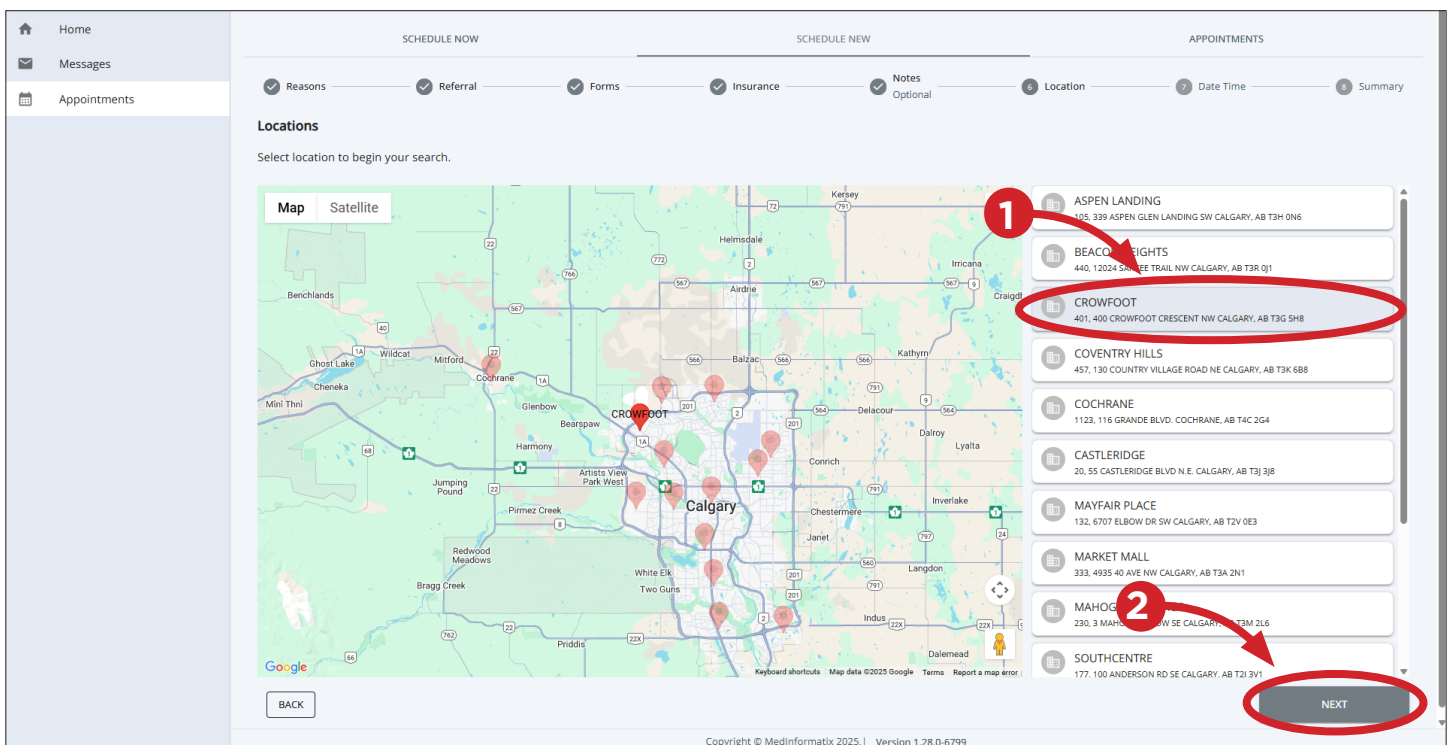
Home
Messages
Appointments

SCHEDULE NOW
SCHEDULE NEW
APPOINTMENTS

Reasons
Referral
Forms
Insurance
Notes
Optional
6 Location
7 Date Time
8 Summary

Locations

Select location to begin your search.

Map
Satellite

Kersey
72
791
Helmsdale
22
772
Irricana
766
567
567
Airdrie
567
9
Craigd
Benchlands
567
1A
22
Ghost Lake
Wildcat
Mitford
566
Balzac
566
Kathyrn
Cochrane
1A
Cheneka
791
Mini Thni
201
564
Delacour
Glenbow
CROWFOOT
Bearspaw
201
Dalroy
1A
Lyalta
68
Harmony
Conrich
Artists View
Park West
Jumping
Pound
22
791
Inverlake
Calgary
Pirmez Creek
Chestermere
8
Janet
797
Redwood
Meadows
560
Langdon
White Elk
201
Bragg Creek
Two Guns
Indus
22X
762
22
2
22X
Priddis
Dalemead
66
Google
Keyboard shortcuts
Map data ©2025 Google
Terms
Report a map error

ASPEN LANDING
105, 339 ASPEN GLEN LANDING SW CALGARY, AB T3H 0N6
BEACO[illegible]EIGHTS
440, 12024 SA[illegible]EE TRAIL NW CALGARY, AB T3R 0J1
CROWFOOT
401, 400 CROWFOOT CRESCENT NW CALGARY, AB T3G 5H8
COVENTRY HILLS
457, 130 COUNTRY VILLAGE ROAD NE CALGARY, AB T3K 6B8
COCHRANE
1123, 116 GRANDE BLVD. COCHRANE, AB T4C 2G4
CASTLERIDGE
20, 55 CASTLERIDGE BLVD N.E. CALGARY, AB T3J 3J8
MAYFAIR PLACE
132, 6707 ELBOW DR SW CALGARY, AB T2V 0E3
MARKET MALL
333, 4935 40 AVE NW CALGARY, AB T3A 2N1
MAHOG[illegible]
230, 3 MAHO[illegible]W SE CALGARY, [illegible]T3M 2L6
SOUTHCENTRE
177, 100 ANDERSON RD SE CALGARY, AB T2J 3V1

1
2

BACK
NEXT

Copyright © MedInformatix 2025. | Version 1.28.0-6799